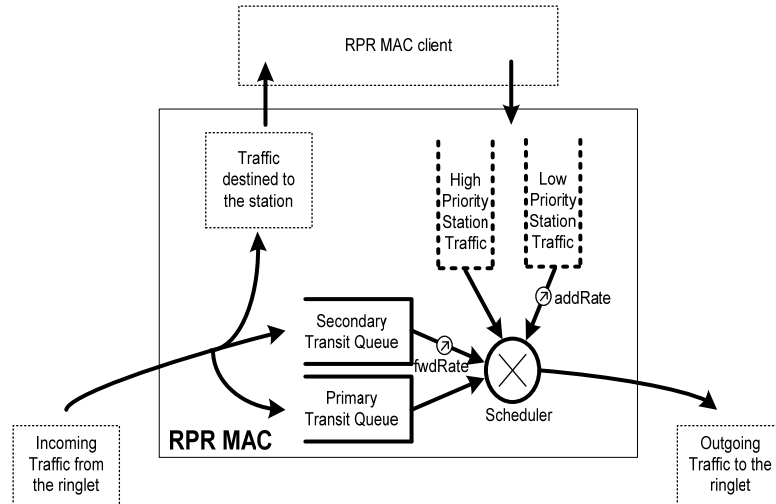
RPR MAC client

Traffic destined to the station

High Priority Station Traffic

Low Priority Station Traffic

addRate

Secondary Transit Queue

fwdRate

Primary Transit Queue

Scheduler

RPR MAC

Incoming Traffic from the ringlet

Outgoing Traffic to the ringlet